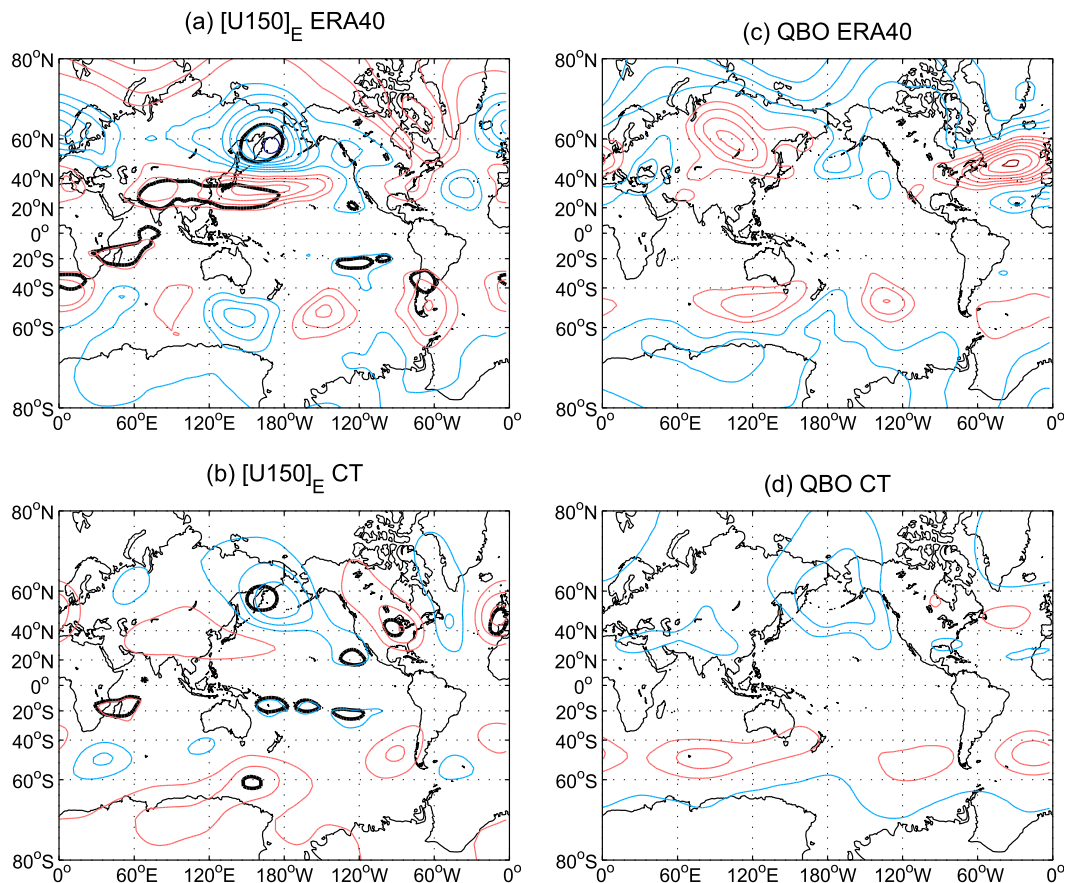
(a) $[U150]_E$ ERA40

$80^oN$
$60^oN$
$40^oN$
$20^oN$
$0^o$
$20^oS$
$40^oS$
$60^oS$
$80^oS$
$0^o$ $60^oE$ $120^oE$ $180^oW$ $120^oW$ $60^oW$ $0^o$

(c) QBO ERA40

$80^oN$
$60^oN$
$40^oN$
$20^oN$
$0^o$
$20^oS$
$40^oS$
$60^oS$
$80^oS$
$0^o$ $60^oE$ $120^oE$ $180^oW$ $120^oW$ $60^oW$ $0^o$

(b) $[U150]_E$ CT

$80^oN$
$60^oN$
$40^oN$
$20^oN$
$0^o$
$20^oS$
$40^oS$
$60^oS$
$80^oS$
$0^o$ $60^oE$ $120^oE$ $180^oW$ $120^oW$ $60^oW$ $0^o$

(d) QBO CT

$80^oN$
$60^oN$
$40^oN$
$20^oN$
$0^o$
$20^oS$
$40^oS$
$60^oS$
$80^oS$
$0^o$ $60^oE$ $120^oE$ $180^oW$ $120^oW$ $60^oW$ $0^o$